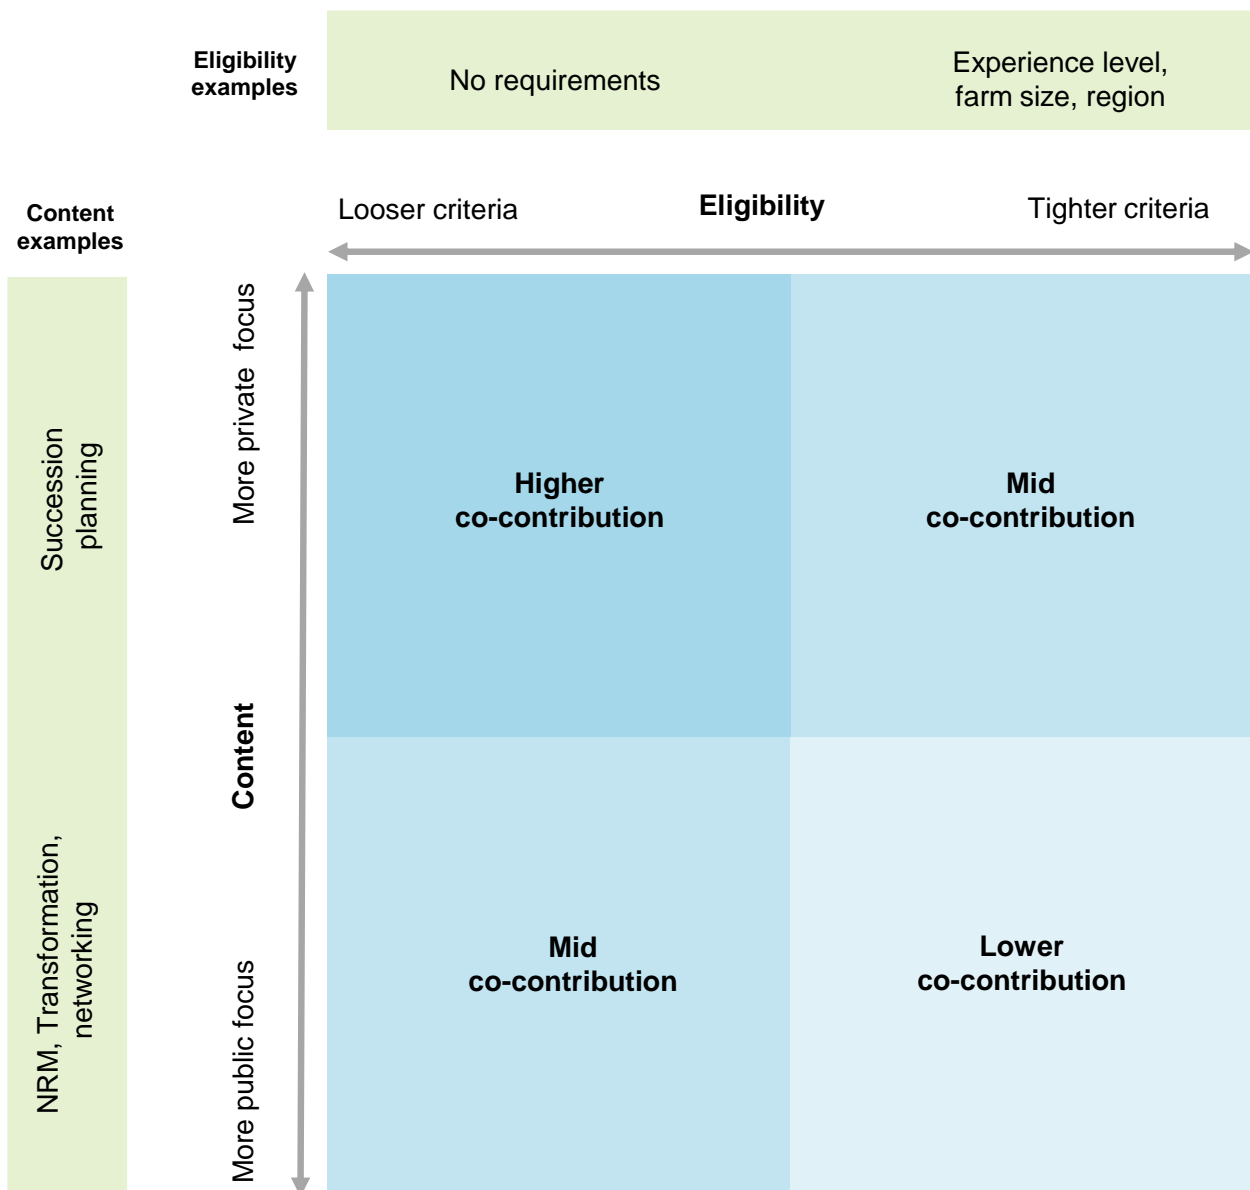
Eligibility examples

No requirements

Experience level, farm size, region

Content examples

Looser criteria

Eligibility

Tighter criteria

Succession planning

NRM, Transformation, networking

More private focus

Content

More public focus

Higher co-contribution

Mid co-contribution

Mid co-contribution

Lower co-contribution